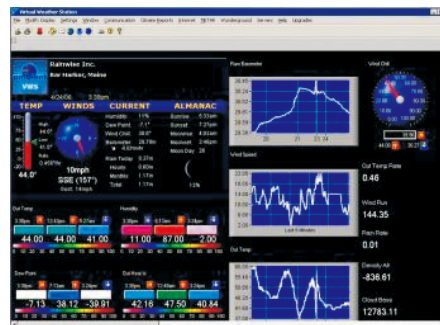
Virtual Weather Station

File Graph Display Settings Window Communication Climate Reports Internet METAR Wunderground Services Help Upgrades

VWS

Rainwise Inc.
Bar Harbor, Maine

4/24/06 3:38pm

TEMP WINDS CURRENT ALMANAC

Humidity 11%
Dew Point -7.1°
Wind Chill 38.0°
Barometer 29.78in
4.00in/hr

Sunrise 5:33am
Sunset 7:21pm
Moonrise 4:03am
Moonset 2:46pm
Moon Day 26

Rain Today 0.37in
Hourly 0.00in
Monthly 1.17in
Total 1.17in

12%

44.0°

10mph
SSE (157°)
Gust 14mph

Out Temp
44.00 44.00 41.00

Humidity
11.00 87.00 2.00

Dew Point
-7.13 38.12 -39.91

Out Heat Ix
42.16 47.50 40.84

Raw Barometer
30.44
30.24
30.04
29.84
29.64

Wind Dial

Wind Speed

Last 5 Minutes

Out Temp

Out Temp Rate
0.46

Wind Run
144.35

Rain Rate
0.01

Density Alt
-836.61

Cloud Base
12783.11